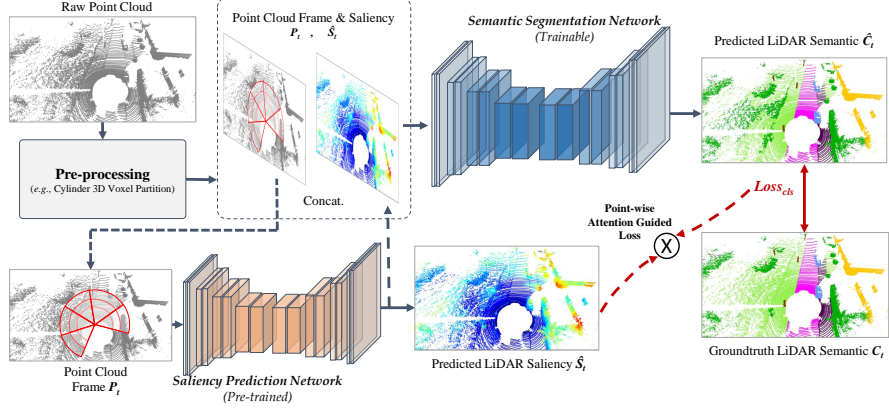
Raw Point Cloud

Pre-processing
(e.g., Cylinder 3D Voxel Partition)

Point Cloud Frame & Saliency
$P_t$ , $\hat{S}_t$

Concat.

Semantic Segmentation Network
(Trainable)

Predicted LiDAR Semantic $\hat{C}_t$

$Loss_{cls}$

Point-wise Attention Guided Loss

X

Groundtruth LiDAR Semantic $C_t$

Point Cloud Frame $P_t$

Saliency Prediction Network
(Pre-trained)

Predicted LiDAR Saliency $\hat{S}_t$